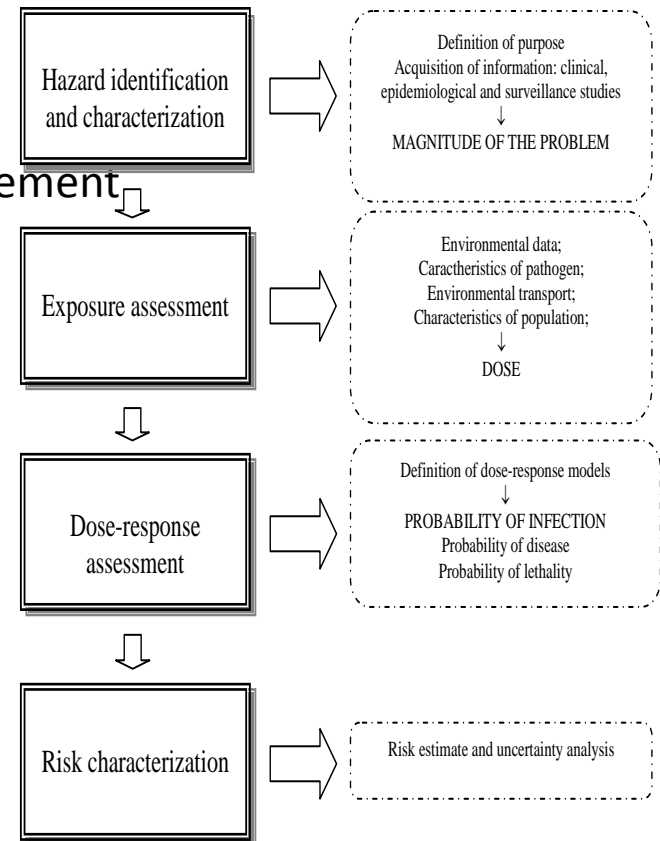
Hazard identification and characterization

Definition of purpose
Acquisition of information: clinical, epidemiological and surveillance studies
↓
MAGNITUDE OF THE PROBLEM

ement

Exposure assessment

Environmental data;
Caractheristics of pathogen;
Environmental transport;
Characteristics of population;
↓
DOSE

Dose-response assessment

Definition of dose-response models
↓
PROBABILITY OF INFECTION
Probability of disease
Probability of lethality

Risk characterization

Risk estimate and uncertainty analysis